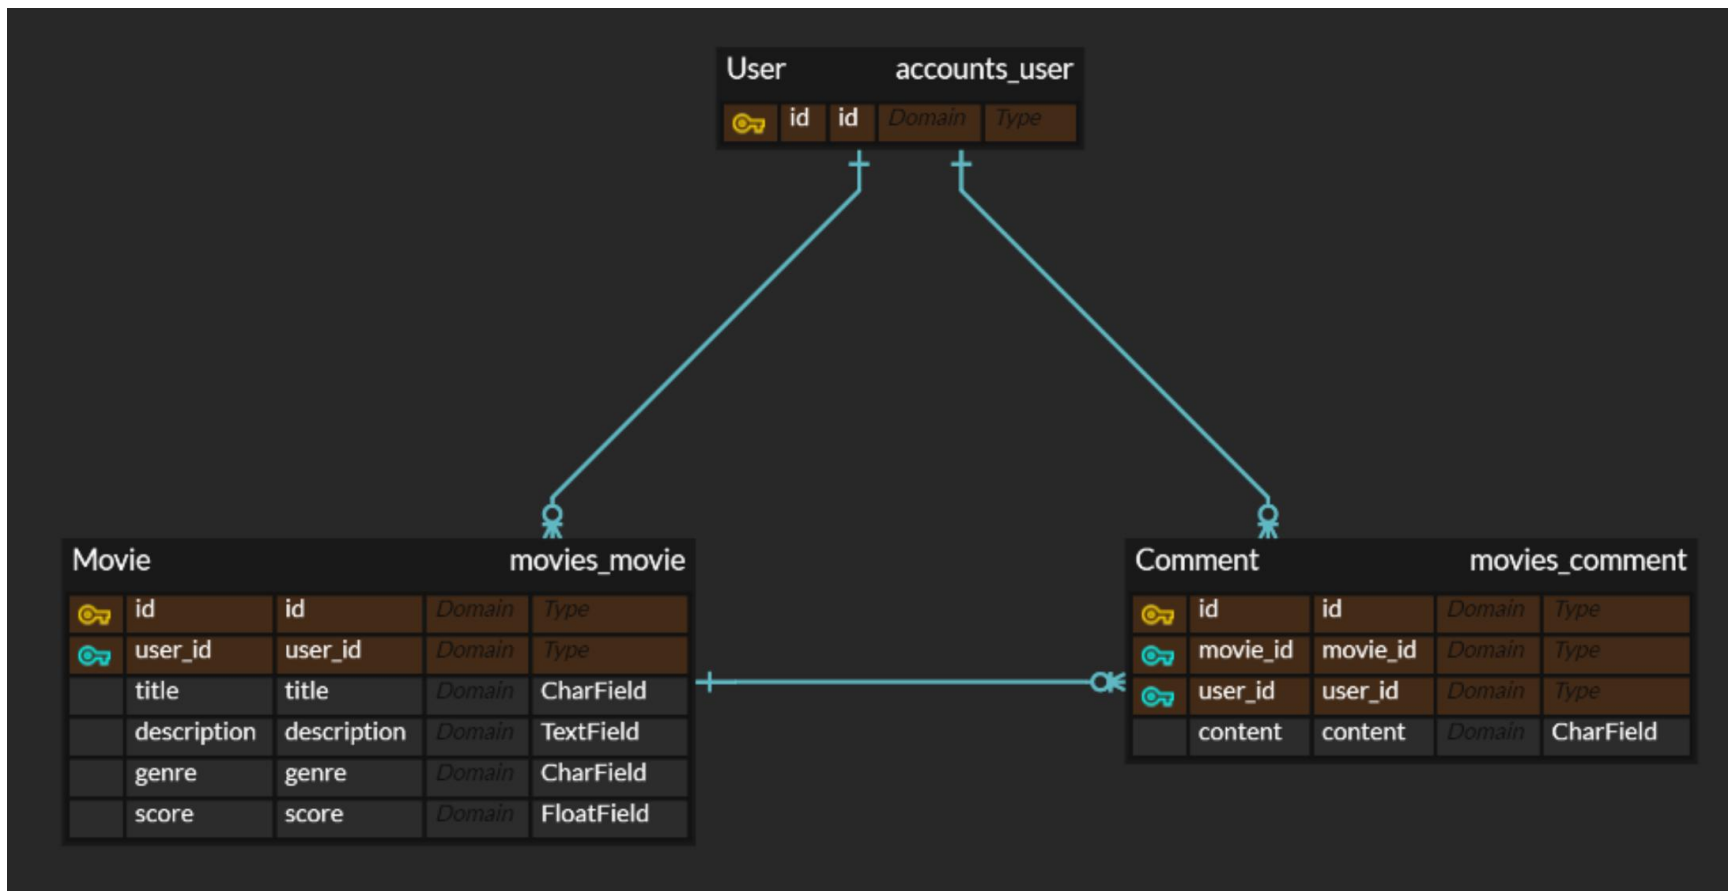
User accounts_user

| | id | id | Domain | Type |
|---|---|---|---|---|

Movie movies_movie

| | id | id | Domain | Type |
|---|---|---|---|---|
| | user_id | user_id | Domain | Type |
| | title | title | Domain | CharField |
| | description | description | Domain | TextField |
| | genre | genre | Domain | CharField |
| | score | score | Domain | FloatField |

Comment movies_comment

| | id | id | Domain | Type |
|---|---|---|---|---|
| | movie_id | movie_id | Domain | Type |
| | user_id | user_id | Domain | Type |
| | content | content | Domain | CharField |